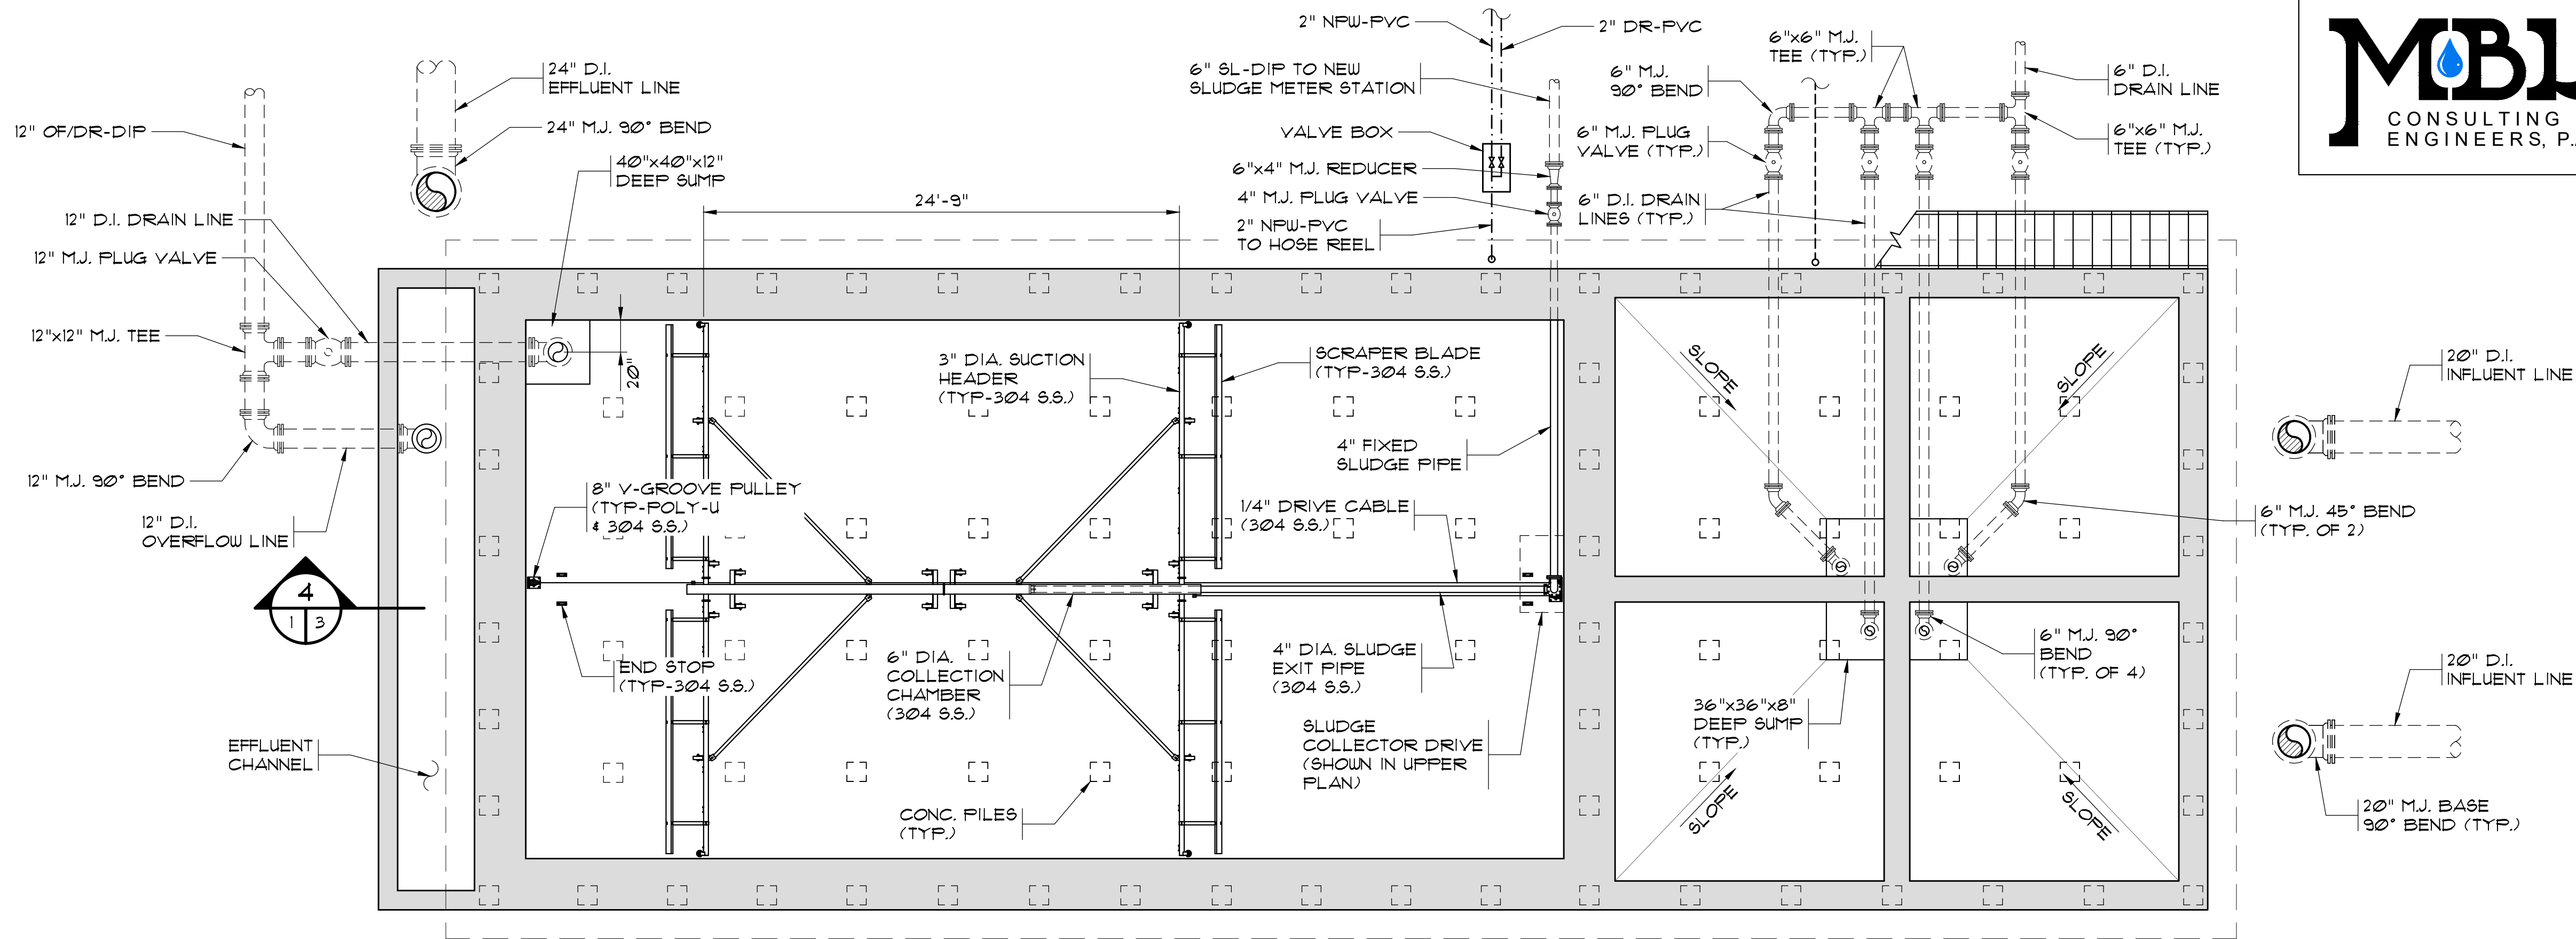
2" NPW-PVC
2" DR-PVC
6"x6" M.J. TEE (TYP.)
24" D.I. EFFLUENT LINE
6" SL-DIP TO NEW SLUDGE METER STATION
6" M.J. 90° BEND
6" D.I. DRAIN LINE
12" OF/DR-DIP
24" M.J. 90° BEND
VALVE BOX
6" M.J. PLUG VALVE (TYP.)
6"x6" M.J. TEE (TYP.)
40"x40"x12" DEEP SUMP
6"x4" M.J. REDUCER
4" M.J. PLUG VALVE
6" D.I. DRAIN LINES (TYP.)
12" D.I. DRAIN LINE
24'-9"
2" NPW-PVC TO HOSE REEL
12" M.J. PLUG VALVE
12"x12" M.J. TEE
20"
3" DIA. SUCTION HEADER (TYP-304 S.S.)
SCRAPER BLADE (TYP-304 S.S.)
SLOPE
SLOPE
20" D.I. INFLUENT LINE
12" M.J. 90° BEND
4" FIXED SLUDGE PIPE
12" D.I. OVERFLOW LINE
8" V-GROOVE PULLEY (TYP-POLY-U & 304 S.S.)
1/4" DRIVE CABLE (304 S.S.)
6" M.J. 45° BEND (TYP. OF 2)
4
1
3
END STOP (TYP-304 S.S.)
6" DIA. COLLECTION CHAMBER (304 S.S.)
4" DIA. SLUDGE EXIT PIPE (304 S.S.)
6" M.J. 90° BEND (TYP. OF 4)
20" D.I. INFLUENT LINE
36"x36"x8" DEEP SUMP (TYP.)
SLUDGE COLLECTOR DRIVE (SHOWN IN UPPER PLAN)
EFFLUENT CHANNEL
SLOPE
SLOPE
20" M.J. BASE 90° BEND (TYP.)
CONC. PILES (TYP.)
MBL
CONSULTING ENGINEERS, P.